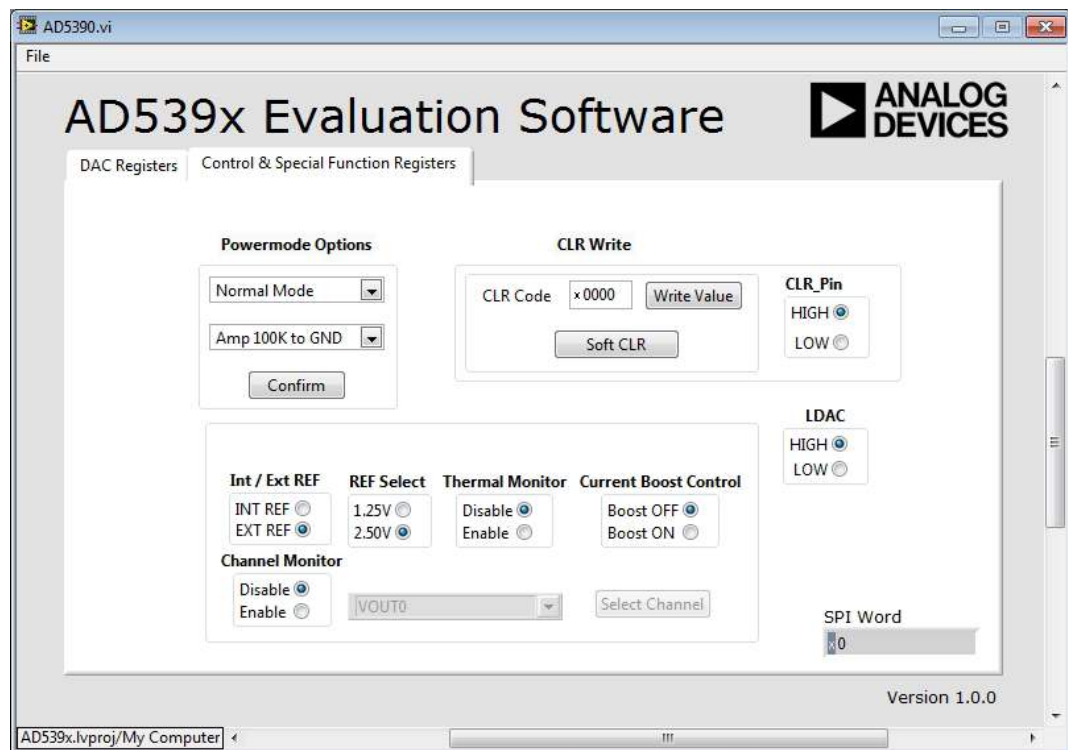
AD5390.vi

File

AD539x Evaluation Software

ANALOG DEVICES

DAC Registers

Control & Special Function Registers

Powermode Options

Normal Mode

Amp 100K to GND

Confirm

CLR Write

CLR Code

x 0000

Write Value

Soft CLR

CLR_Pin

HIGH

LOW

LDAC

HIGH

LOW

Int / Ext REF

INT REF

EXT REF

REF Select

1.25V

2.50V

Thermal Monitor

Disable

Enable

Current Boost Control

Boost OFF

Boost ON

Channel Monitor

Disable

Enable

VOUT0

Select Channel

SPI Word

x0

Version 1.0.0

AD539x.lvproj/My Computer